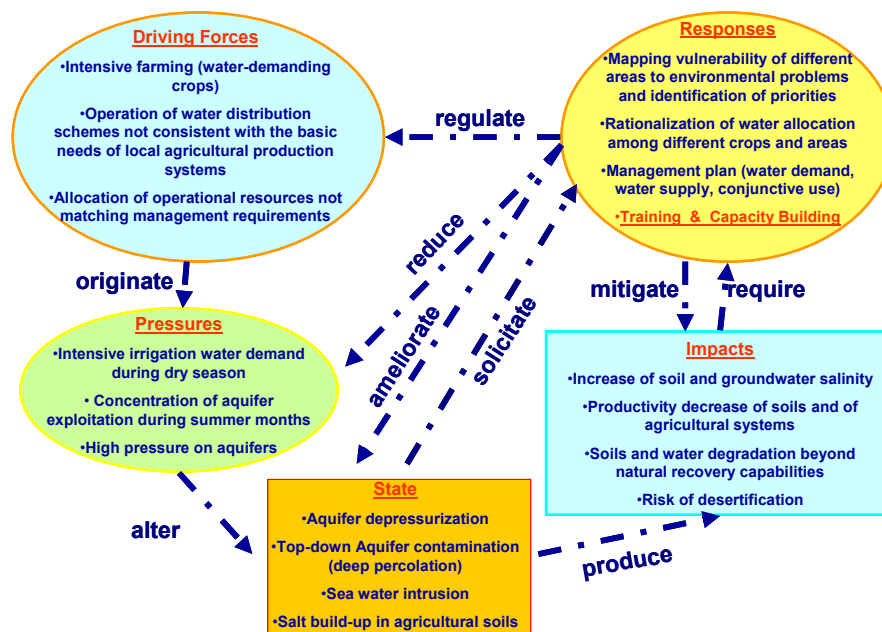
Driving Forces

•Intensive farming (water-demanding crops)

•Operation of water distribution schemes not consistent with the basic needs of local agricultural production systems

•Allocation of operational resources not matching management requirements

regulate

Responses

•Mapping vulnerability of different areas to environmental problems and identification of priorities

•Rationalization of water allocation among different crops and areas

•Management plan (water demand, water supply, conjunctive use)

•Training & Capacity Building

originate

reduce

ameliorate

solicitate

mitigate

require

Pressures

•Intensive irrigation water demand during dry season

• Concentration of aquifer exploitation during summer months

•High pressure on aquifers

Impacts

•Increase of soil and groundwater salinity

•Productivity decrease of soils and of agricultural systems

•Soils and water degradation beyond natural recovery capabilities

•Risk of desertification

alter

State

•Aquifer depressurization

•Top-down Aquifer contamination (deep percolation)

•Sea water intrusion

•Salt build-up in agricultural soils

produce